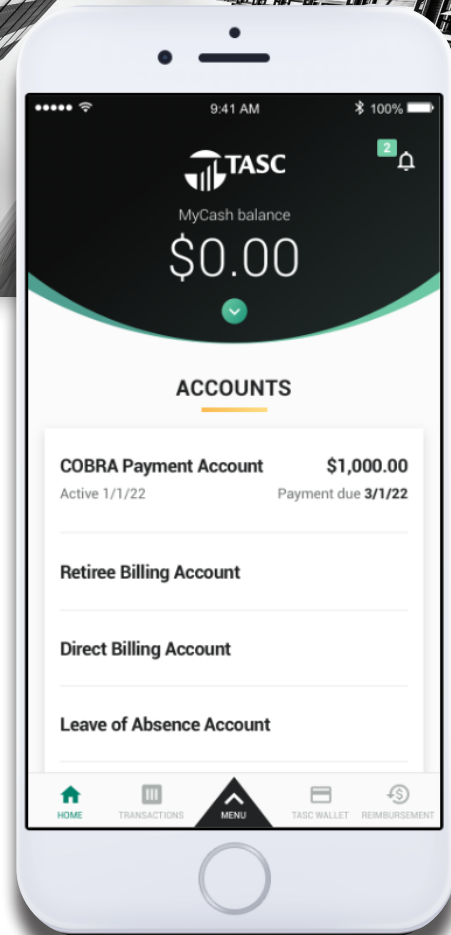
9:41 AM
100%

TASC

2

MyCash balance
$0.00

ACCOUNTS

COBRA Payment Account
$1,000.00
Active 1/1/22
Payment due 3/1/22

Retiree Billing Account

Direct Billing Account

Leave of Absence Account

HOME
TRANSACTIONS
MENU
TASC WALLET
REIMBURSEMENT